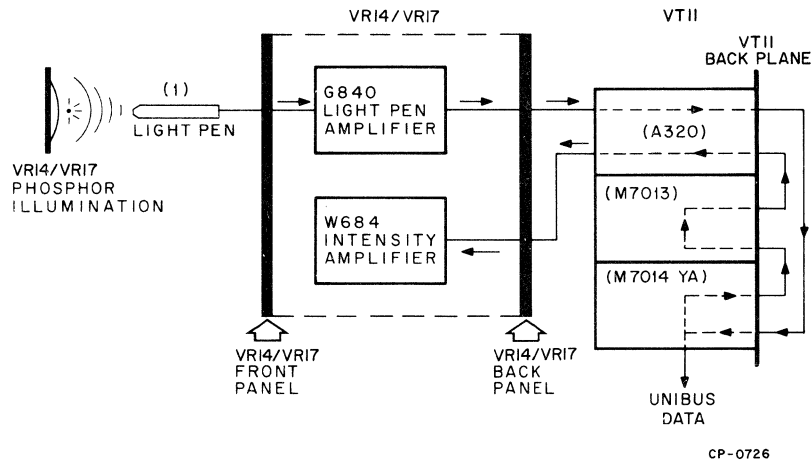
VR14/VR17

VT11

VT11 BACK PLANE

(1)

LIGHT PEN

VR14/VR17 PHOSPHOR ILLUMINATION

G840 LIGHT PEN AMPLIFIER

(A320)

(M7013)

W684 INTENSITY AMPLIFIER

(M7014 YA)

VR14/VR17 FRONT PANEL

VR14/VR17 BACK PANEL

UNIBUS DATA

CP-0726